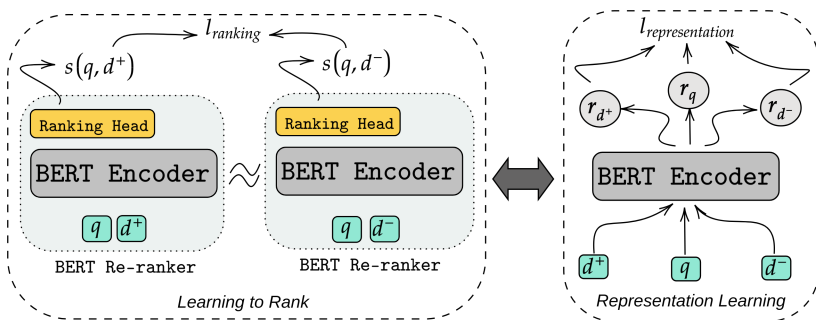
$l_{ranking}$

$s(q, d^+)$

$s(q, d^-)$

Ranking Head

BERT Encoder

$q$ $d^+$

BERT Re-ranker

$\approx$

Ranking Head

BERT Encoder

$q$ $d^-$

BERT Re-ranker

Learning to Rank

$l_{representation}$

$r_{d^+}$ $r_q$ $r_{d^-}$

BERT Encoder

$d^+$ $q$ $d^-$

Representation Learning